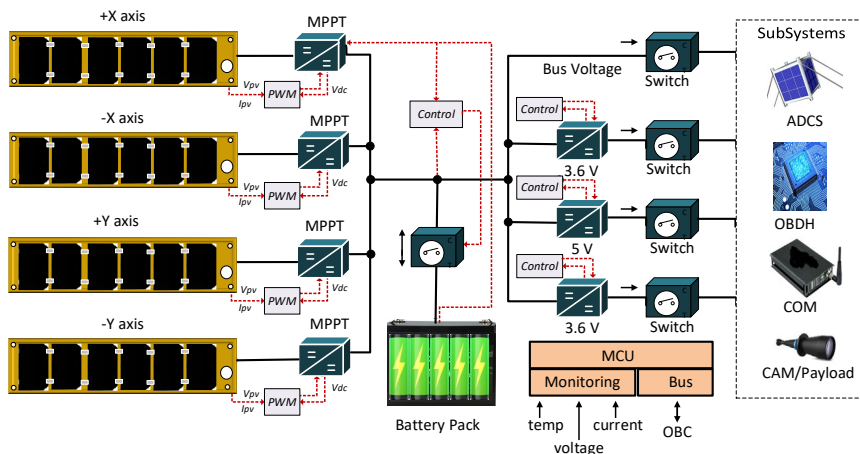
+X axis

MPPT

Vpv

Ipv

PWM

Vdc

-X axis

MPPT

Vpv

Ipv

PWM

Vdc

+Y axis

MPPT

Vpv

Ipv

PWM

Vdc

-Y axis

MPPT

Vpv

Ipv

PWM

Vdc

Control

Battery Pack

Bus Voltage

Switch

Control

3.6 V

Switch

Control

5 V

Switch

Control

3.6 V

Switch

MCU

Monitoring

Bus

temp

voltage

current

OBC

SubSystems

ADCS

OBDH

COM

CAM/Payload